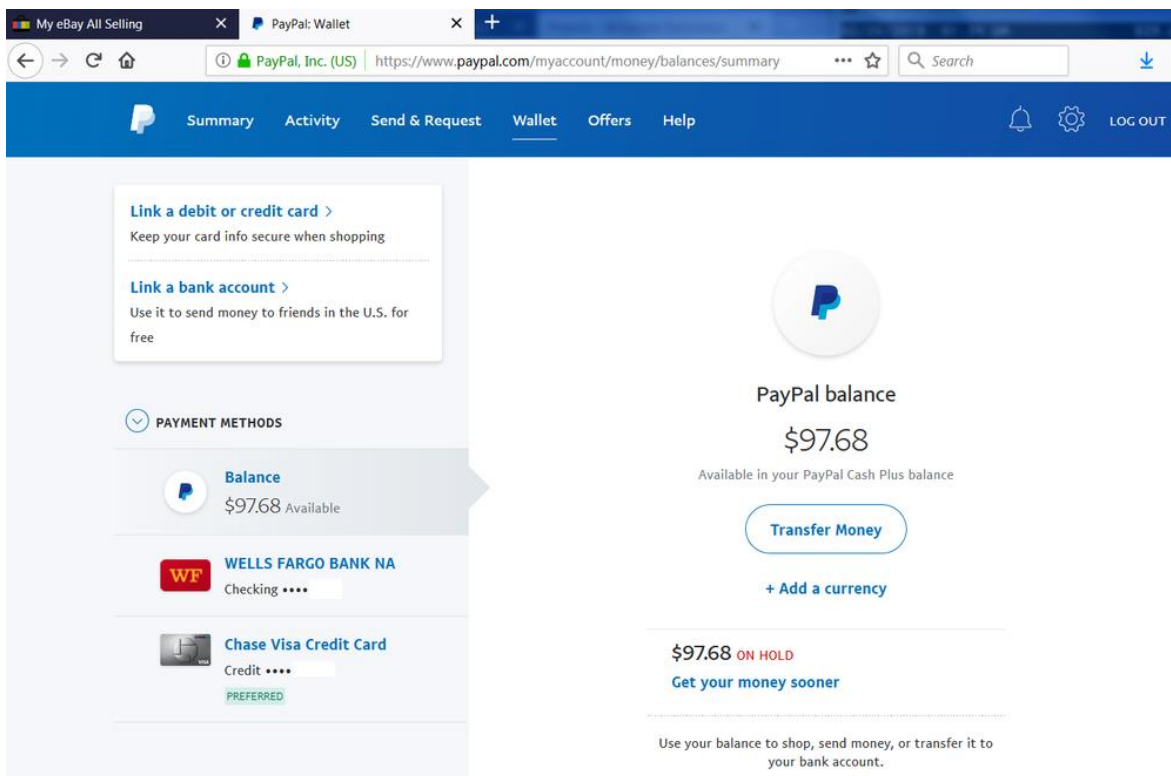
My eBay All Selling ×
PayPal: Wallet ×
+

PayPal, Inc. (US) | https://www.paypal.com/myaccount/money/balances/summary
Search

Summary Activity Send & Request Wallet Offers Help LOG OUT

Link a debit or credit card >
Keep your card info secure when shopping

Link a bank account >
Use it to send money to friends in the U.S. for free

PAYMENT METHODS

Balance
$97.68 Available

WF
WELLS FARGO BANK NA
Checking ••••

Chase Visa Credit Card
Credit ••••
PREFERRED

PayPal balance
$97.68
Available in your PayPal Cash Plus balance

Transfer Money

+ Add a currency

$97.68 ON HOLD
Get your money sooner

Use your balance to shop, send money, or transfer it to your bank account.